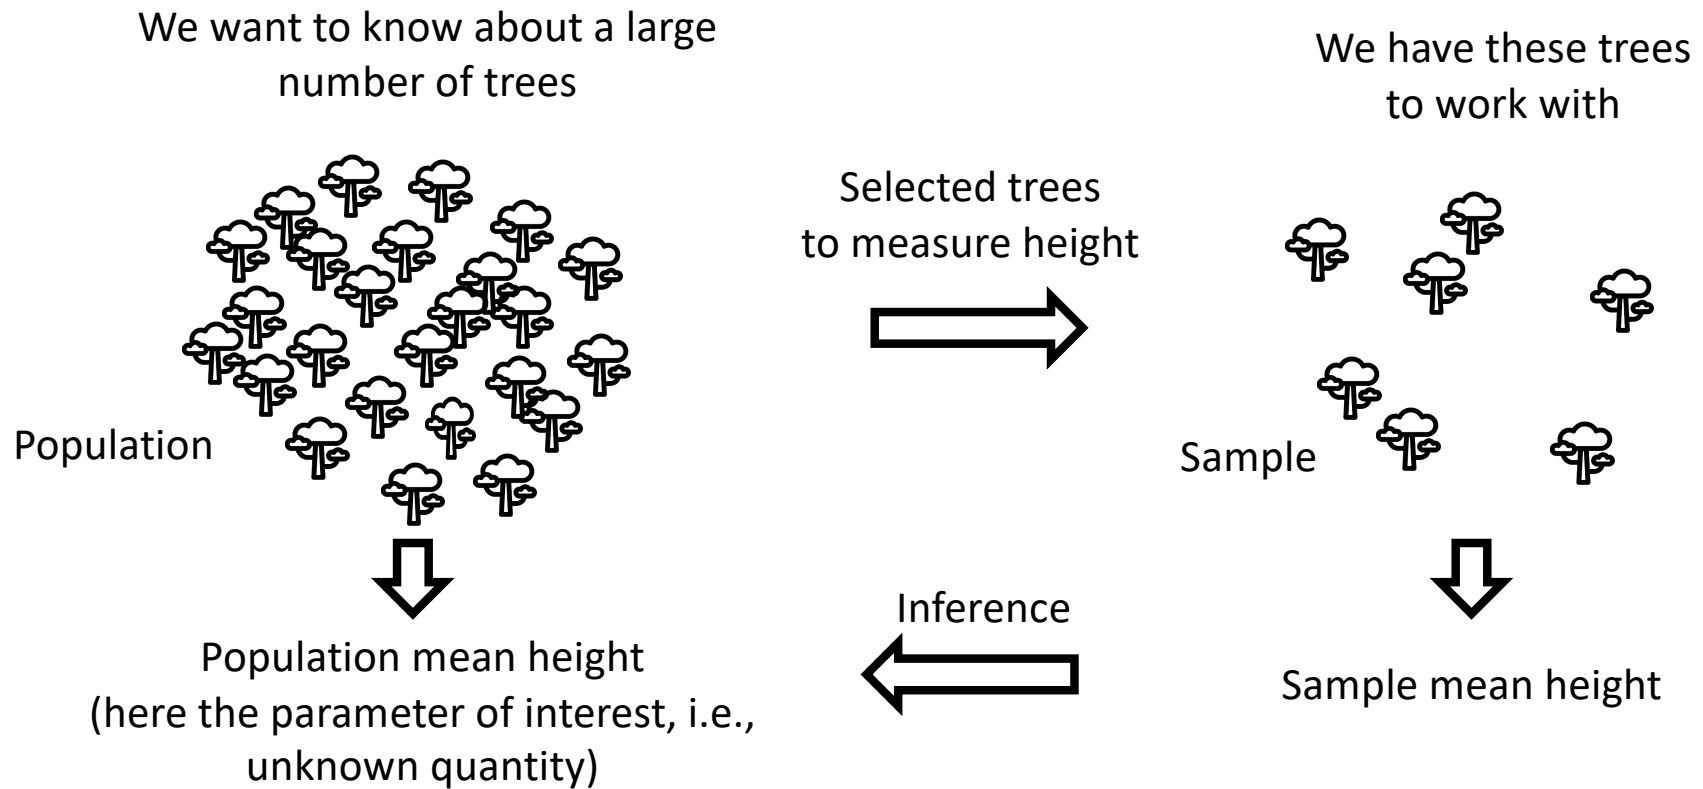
We want to know about a large number of trees

We have these trees to work with

Selected trees to measure height

Population

Sample

Inference

Population mean height (here the parameter of interest, i.e., unknown quantity)

Sample mean height